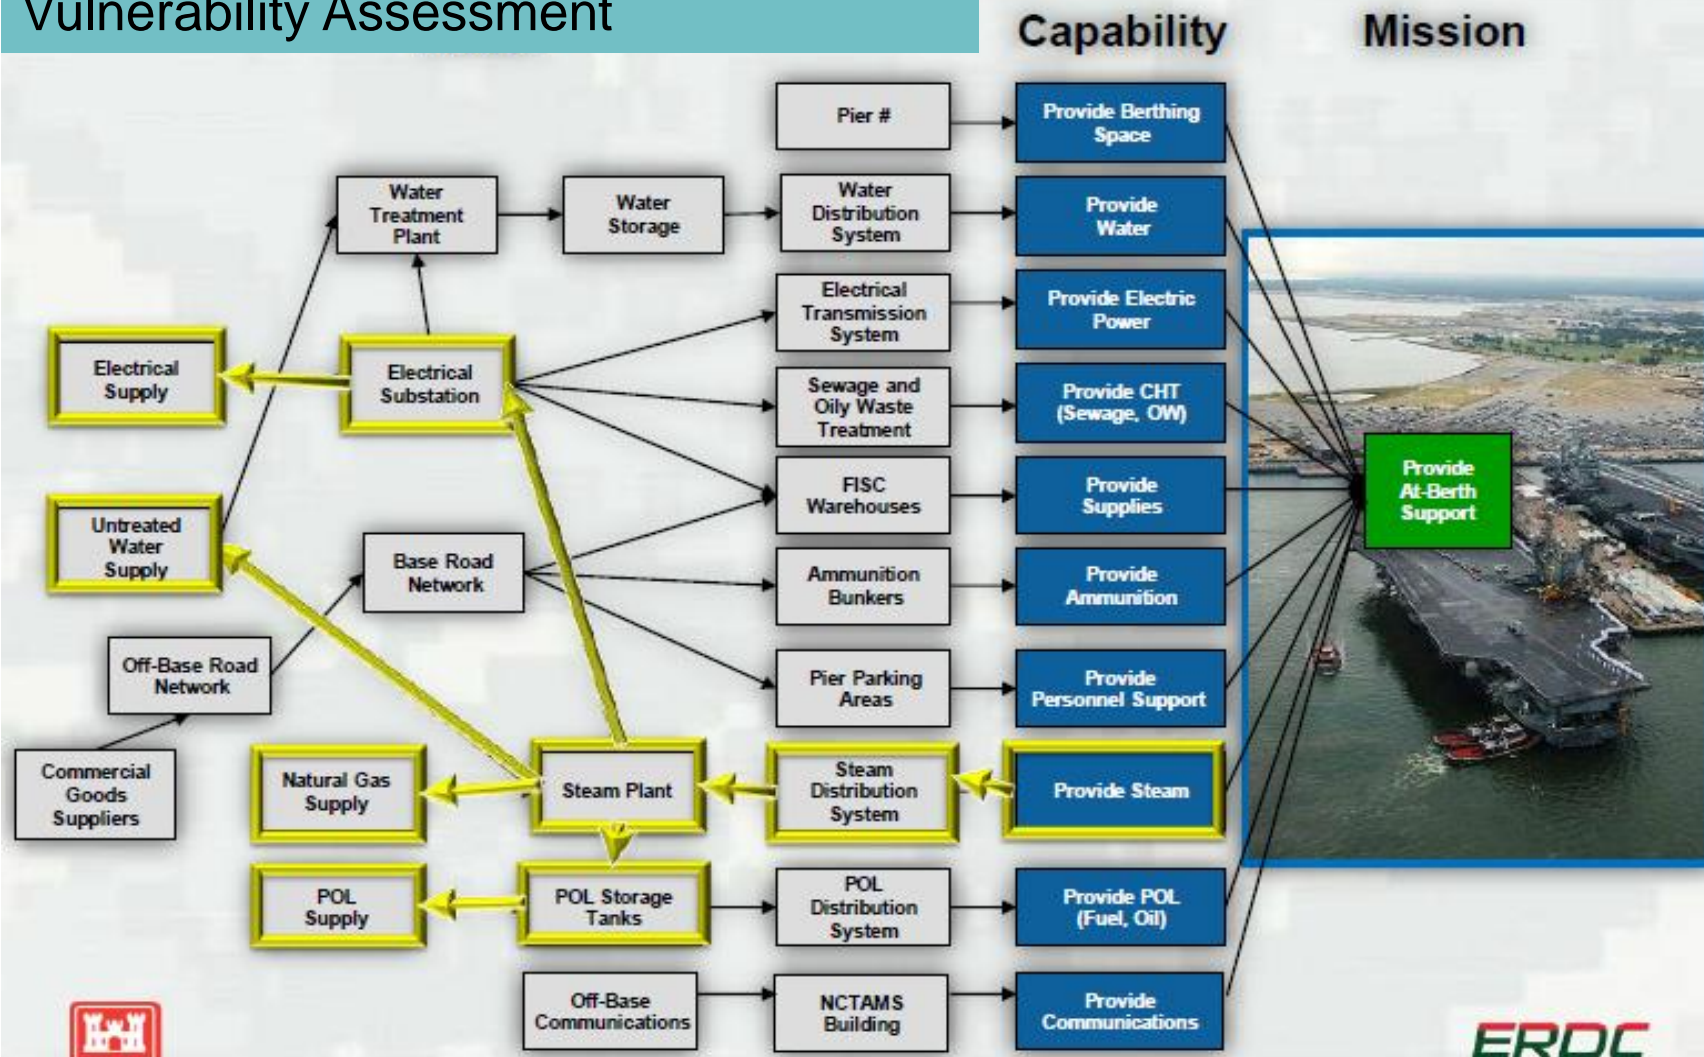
Vulnerability Assessment

Capability

Mission

Pier #

Provide Berthing Space

Water Treatment Plant

Water Storage

Water Distribution System

Provide Water

Electrical Transmission System

Provide Electric Power

Electrical Supply

Electrical Substation

Sewage and Oily Waste Treatment

Provide CHT (Sewage, OW)

FISC Warehouses

Provide Supplies

Provide At-Berth Support

Untreated Water Supply

Base Road Network

Ammunition Bunkers

Provide Ammunition

Off-Base Road Network

Pier Parking Areas

Provide Personnel Support

Commercial Goods Suppliers

Natural Gas Supply

Steam Plant

Steam Distribution System

Provide Steam

POL Supply

POL Storage Tanks

POL Distribution System

Provide POL (Fuel, Oil)

Off-Base Communications

NCTAMS Building

Provide Communications

ERDC